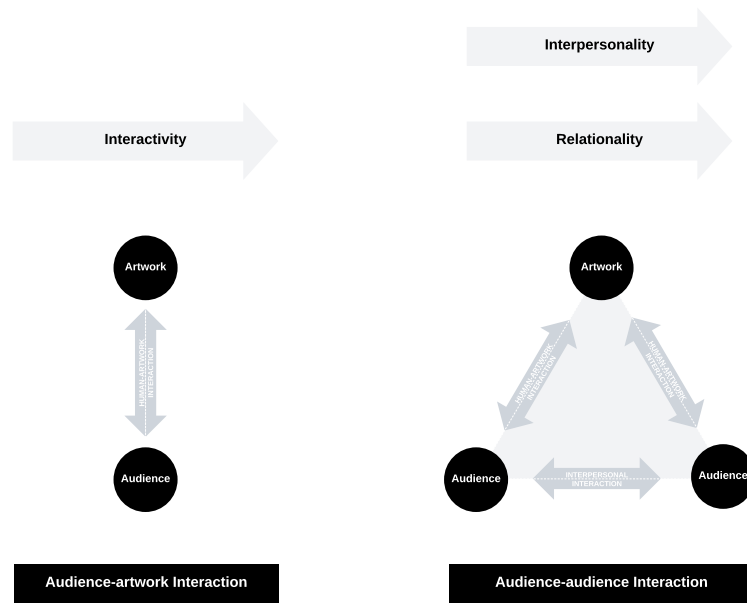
Interpersonality

Interactivity

Relationality

Artwork

HUMAN-ARTWORK INTERACTION

Audience

Artwork

HUMAN-ARTWORK INTERACTION

HUMAN-ARTWORK INTERACTION

Audience

INTERPERSONAL INTERACTION

Audience

Audience-artwork Interaction

Audience-audience Interaction